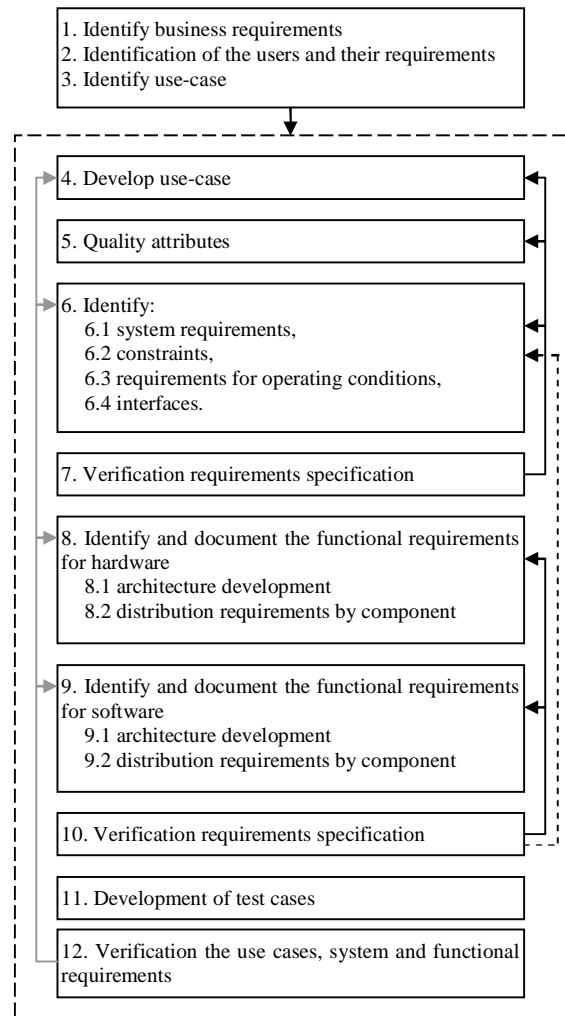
1. Identify business requirements
2. Identification of the users and their requirements
3. Identify use-case

4. Develop use-case

5. Quality attributes

6. Identify:
6.1 system requirements,
6.2 constraints,
6.3 requirements for operating conditions,
6.4 interfaces.

7. Verification requirements specification

8. Identify and document the functional requirements for hardware
8.1 architecture development
8.2 distribution requirements by component

9. Identify and document the functional requirements for software
9.1 architecture development
9.2 distribution requirements by component

10. Verification requirements specification

11. Development of test cases

12. Verification the use cases, system and functional requirements